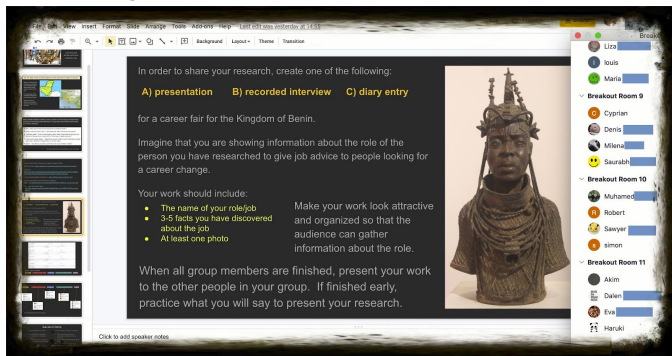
File Edit View Insert Format Slide Arrange Tools Add-ons Help Last edit was yesterday at 14:18

Background Layout Theme Transition

In order to share your research, create one of the following:

A) presentation B) recorded interview C) diary entry

for a career fair for the Kingdom of Benin.

Imagine that you are showing information about the role of the person you have researched to give job advice to people looking for a career change.

Your work should include:
- The name of your role/job
- 3-5 facts you have discovered about the job
- At least one photo

Make your work look attractive and organized so that the audience can gather information about the role.

When all group members are finished, present your work to the other people in your group. If finished early, practice what you will say to present your research.

Click to add speaker notes

Breakout

Liza
louis
Maria

Breakout Room 9
Cyprian
Denis
Milena
Saurabh

Breakout Room 10
Muhamed
Robert
Sawyer
simon

Breakout Room 11
Akim
Dalen
Eva
Haruki